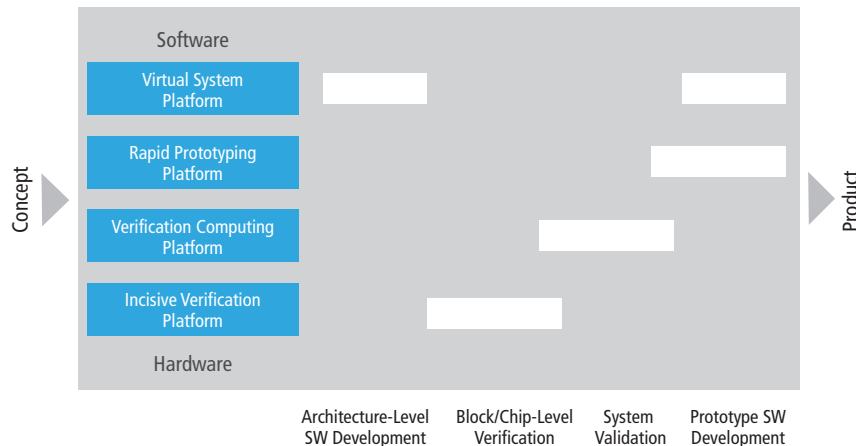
Concept

Software

Virtual System Platform

Rapid Prototyping Platform

Verification Computing Platform

Incisive Verification Platform

Hardware

Product

Architecture-Level SW Development

Block/Chip-Level Verification

System Validation

Prototype SW Development